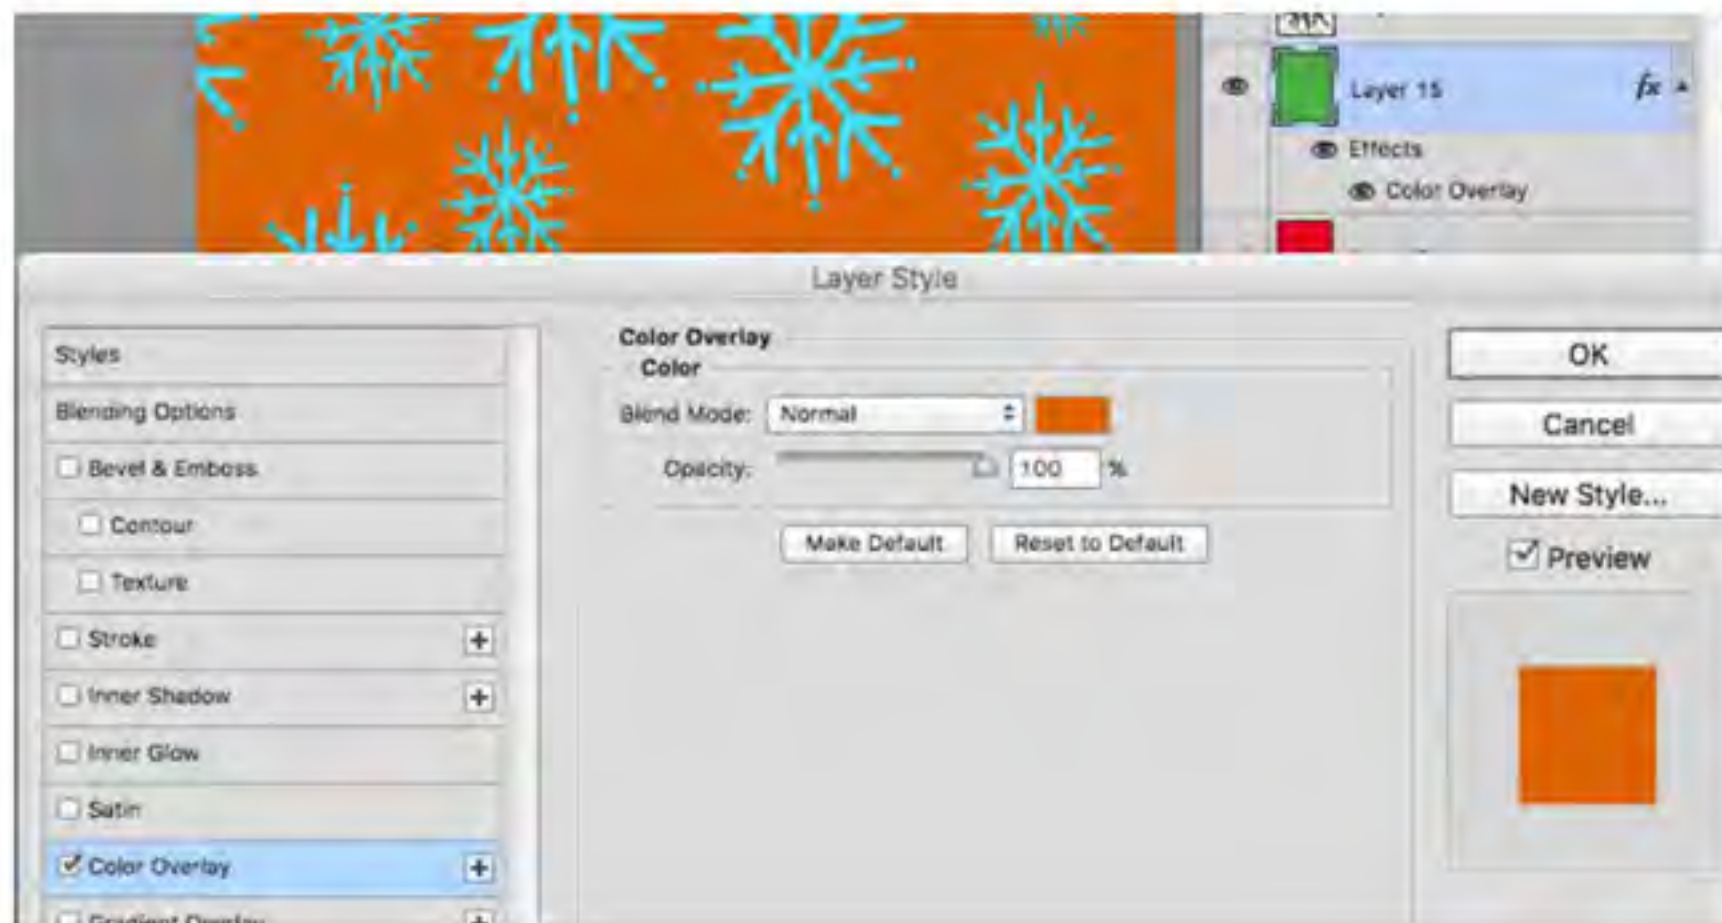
Layer 15
fx
Effects
Color Overlay

Layer Style

Styles
Blending Options
Bevel & Emboss
Contour
Texture
Stroke
Inner Shadow
Inner Glow
Satin
Color Overlay
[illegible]

Color Overlay
Color
Blend Mode: Normal
Opacity: 100 %
Make Default
Reset to Default

OK
Cancel
New Style...
Preview